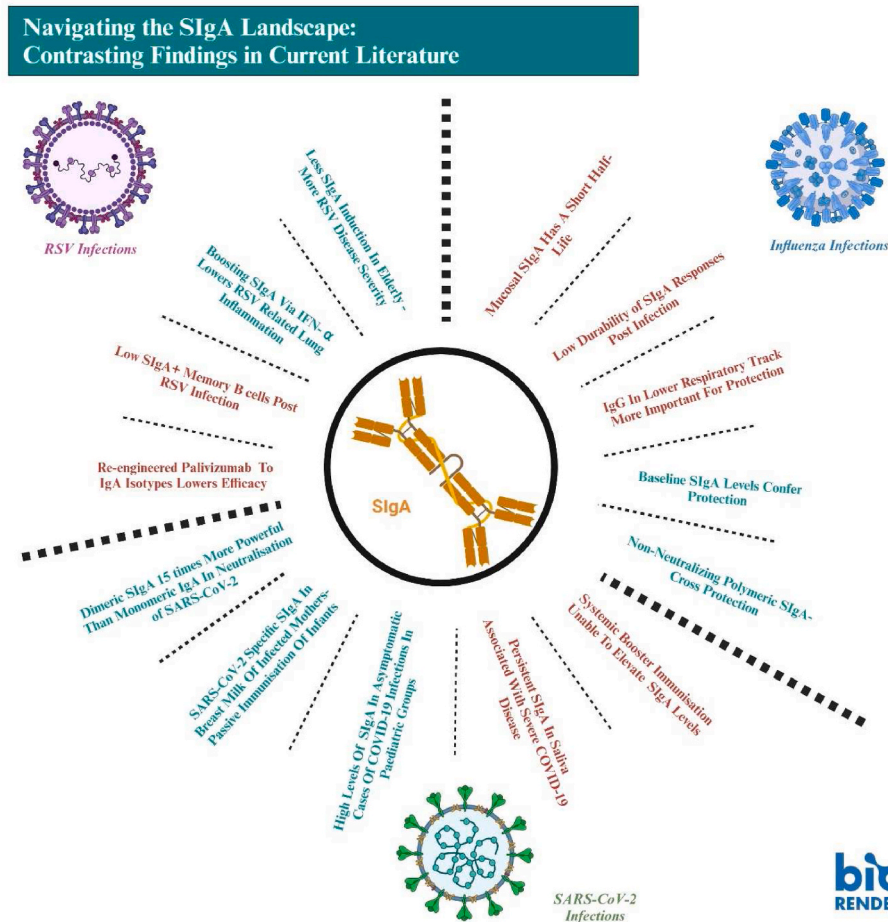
Navigating the SIgA Landscape:
Contrasting Findings in Current Literature

RSV Infections

Less SIgA Induction In Elderly - More RSV Disease Severity

Boosting SIgA Via IFN- α Lowers RSV Related Lung Inflammation

Low SIgA+ Memory B cells Post RSV Infection

Re-engineered Palivizumab To IgA Isotypes Lowers Efficacy

Influenza Infections

Mucosal SIgA Has A Short Half-Life

Low Durability of SIgA Responses Post Infection

IgG In Lower Respiratory Track More Important For Protection

Baseline SIgA Levels Confer Protection

Non-Neutralizing Polymeric SIgA-Cross Protection

SIgA

Dimeric SIgA 15 times More Powerful Than Monomeric IgA In Neutralisation of SARS-CoV-2

SARS-CoV-2 Specific SIgA In Breast Milk Of Infected Mothers- Passive Immunisation Of Infants

High Levels Of SIgA In Asymptomatic Cases Of COVID-19 Infections In Paediatric Groups

Persistent SIgA In Saliva Associated With Severe COVID-19 Disease

Systemic Booster Immunisation Unable To Elevate SIgA Levels

SARS-CoV-2 Infections

bio
RENDE